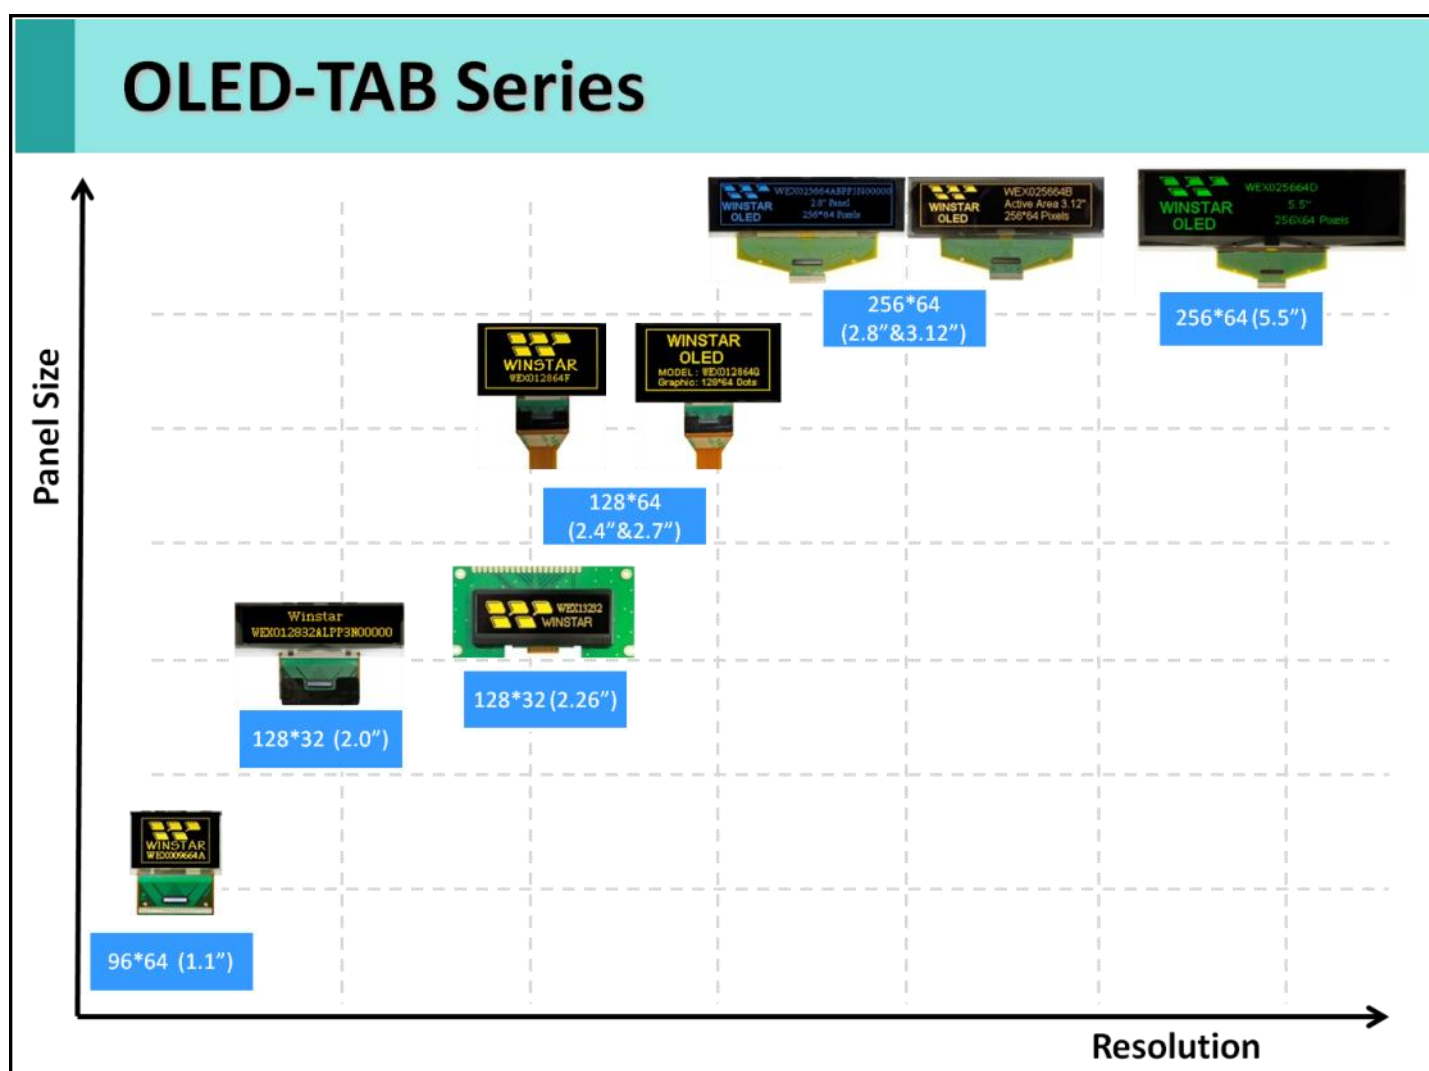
OLED-TAB Series

Panel Size

WINSTAR OLED WEX025664ALPP3N00000 2.8" Panel 256*64 Pixels

WINSTAR OLED WEX025664B Active Area 3.12" 256*64 Pixels

WINSTAR OLED WEX025664D 5.5" 256X64 Pixels

256*64 (2.8"&3.12")

256*64 (5.5")

WINSTAR WEX012864F

WINSTAR OLED MODEL : WEX012864G Graphic: 128*64 Dots

128*64 (2.4"&2.7")

Winstar WEX012832ALPP3N00000

WEX13232 WINSTAR

128*32 (2.26")

128*32 (2.0")

WINSTAR WEX009664A

96*64 (1.1")

Resolution